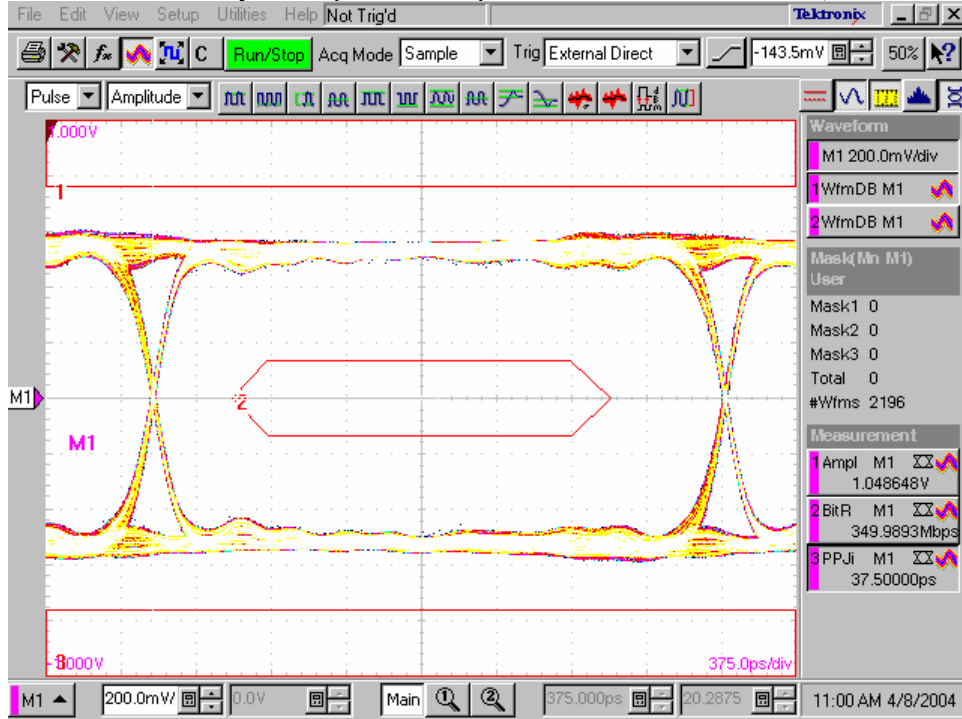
File Edit View Setup Utilities Help Not Trig'd

Tektronix

Run/Stop Acq Mode Sample Trig External Direct -143.5mV 50%

Pulse Amplitude

1.000V

1

M1

2

M1

3.000V

375.0ps/div

Waveform

M1 200.0mV/div

1 WfmDB M1

2 WfmDB M1

Mask(Mn M1) User

Mask1 0

Mask2 0

Mask3 0

Total 0

#Wfms 2196

Measurement

1 Ampl M1
1.048648V

2 BitR M1
349.9893Mbps

3 PPJi M1
37.50000ps

M1 200.0mV 0.0V Main 375.000ps 20.2875 11:00 AM 4/8/2004